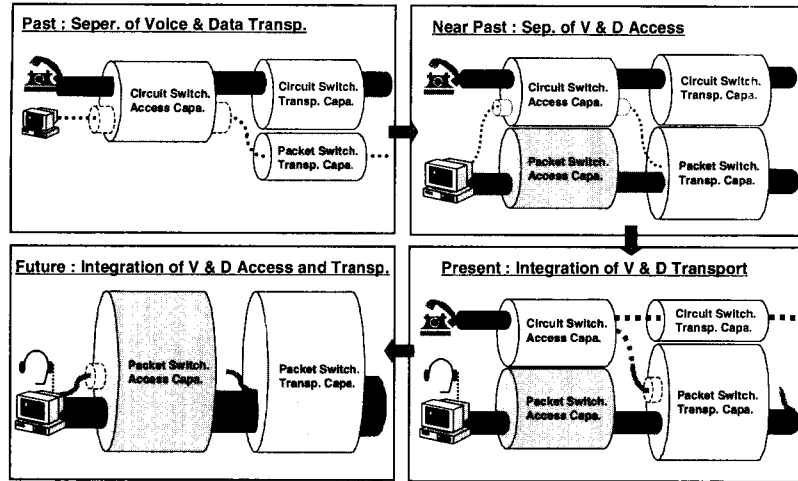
Past : Seper. of Voice & Data Transp.

Circuit Switch. Access Capa.

Circuit Switch. Transp. Capa.

Packet Switch. Transp. Capa.

Near Past : Sep. of V & D Access

Circuit Switch. Access Capa.

Circuit Switch. Transp. Capa.

Packet Switch. Access Capa.

Packet Switch. Transp. Capa.

Future : Integration of V & D Access and Transp.

Packet Switch. Access Capa.

Packet Switch. Transp. Capa.

Present : Integration of V & D Transport

Circuit Switch. Access Capa.

Circuit Switch. Transp. Capa.

Packet Switch. Access Capa.

Packet Switch. Transp. Capa.